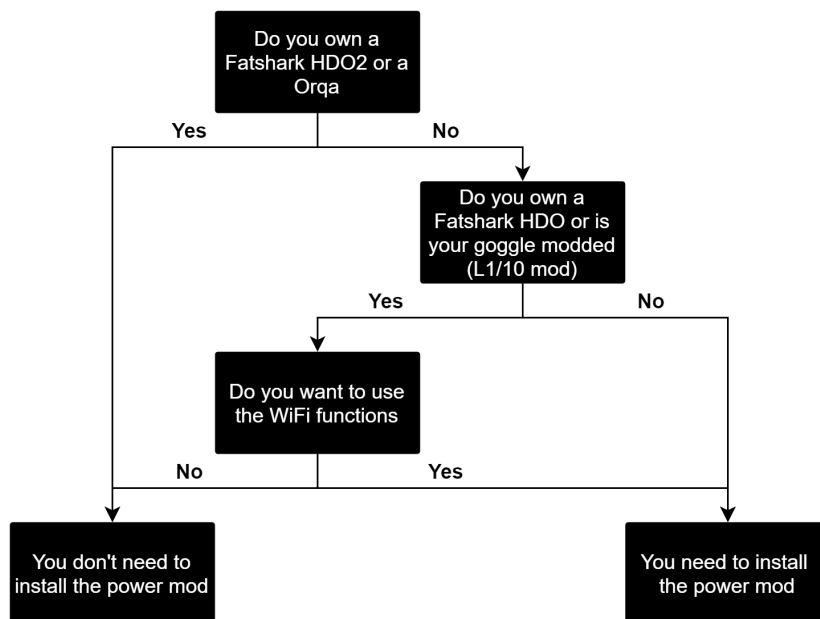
Do you own a Fatshark HDO2 or a Orqa

Yes

No

Do you own a Fatshark HDO or is your goggle modded (L1/10 mod)

Yes

No

Do you want to use the WiFi functions

No

Yes

You don't need to install the power mod

You need to install the power mod